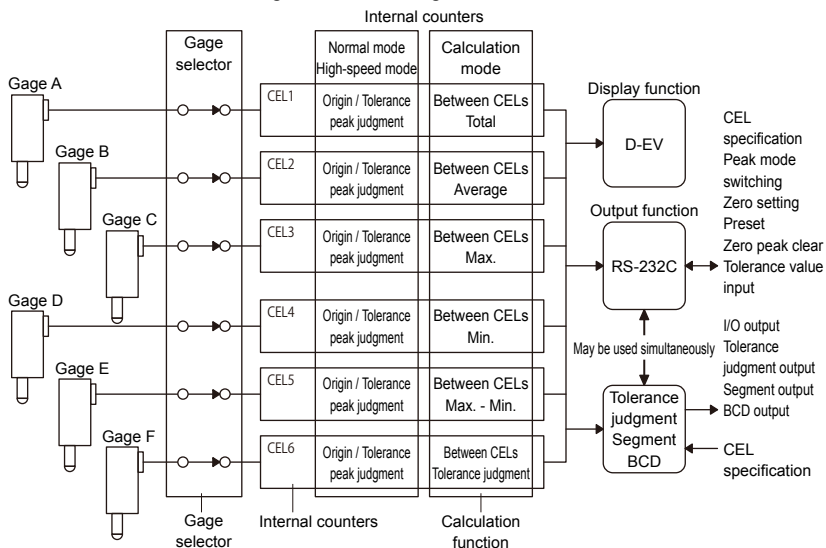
Internal counters

Gage selector

Normal mode High-speed mode

Calculation mode

Gage A

Gage B

Gage C

Gage D

Gage E

Gage F

CEL1 Origin / Tolerance peak judgment

Between CELs Total

CEL2 Origin / Tolerance peak judgment

Between CELs Average

CEL3 Origin / Tolerance peak judgment

Between CELs Max.

CEL4 Origin / Tolerance peak judgment

Between CELs Min.

CEL5 Origin / Tolerance peak judgment

Between CELs Max. - Min.

CEL6 Origin / Tolerance peak judgment

Between CELs Tolerance judgment

Display function

D-EV

Output function

RS-232C

May be used simultaneously

Tolerance judgment Segment BCD

CEL specification
Peak mode switching
Zero setting
Preset
Zero peak clear
Tolerance value input

I/O output
Tolerance judgment output
Segment output
BCD output

CEL specification

Gage selector

Internal counters

Calculation function